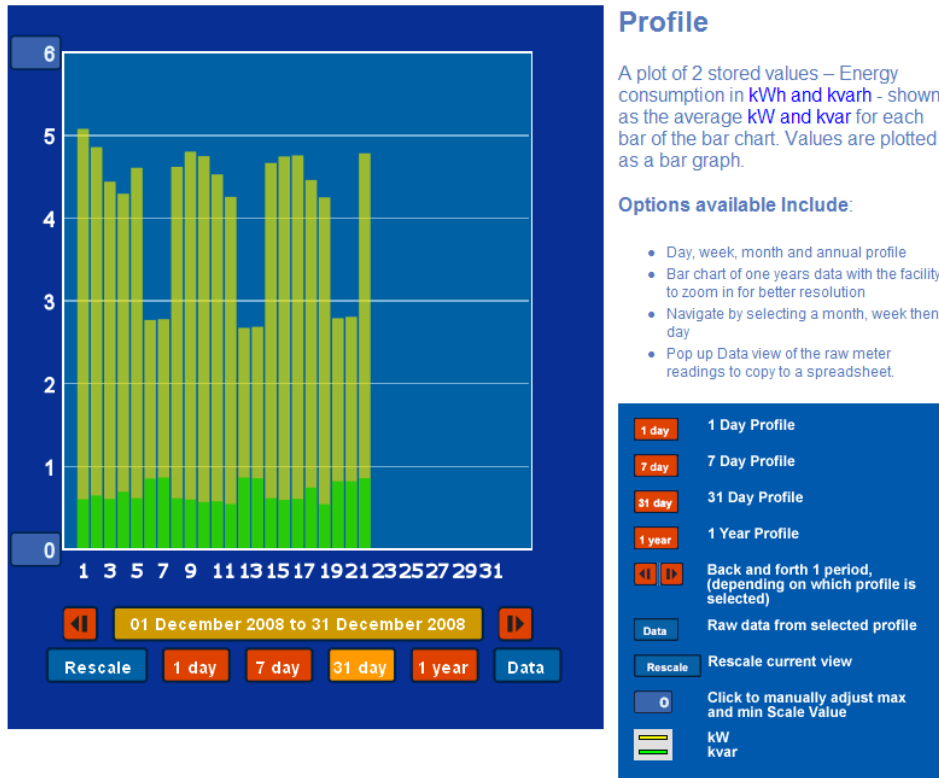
6

5

4

3

2

1

0

1 3 5 7 9 11 13 15 17 19 21 23 25 27 29 31

01 December 2008 to 31 December 2008

Rescale 1 day 7 day 31 day 1 year Data

Profile

A plot of 2 stored values – Energy consumption in kWh and kvarh - shown as the average kW and kvar for each bar of the bar chart. Values are plotted as a bar graph.

Options available Include:

- Day, week, month and annual profile
- Bar chart of one years data with the facility to zoom in for better resolution
- Navigate by selecting a month, week then day
- Pop up Data view of the raw meter readings to copy to a spreadsheet.

| | |
|---|---|
| 1 day | 1 Day Profile |
| 7 day | 7 Day Profile |
| 31 day | 31 Day Profile |
| 1 year | 1 Year Profile |
| | Back and forth 1 period, (depending on which profile is selected) |
| Data | Raw data from selected profile |
| Rescale | Rescale current view |
| 0 | Click to manually adjust max and min Scale Value |
| | kW kvar |